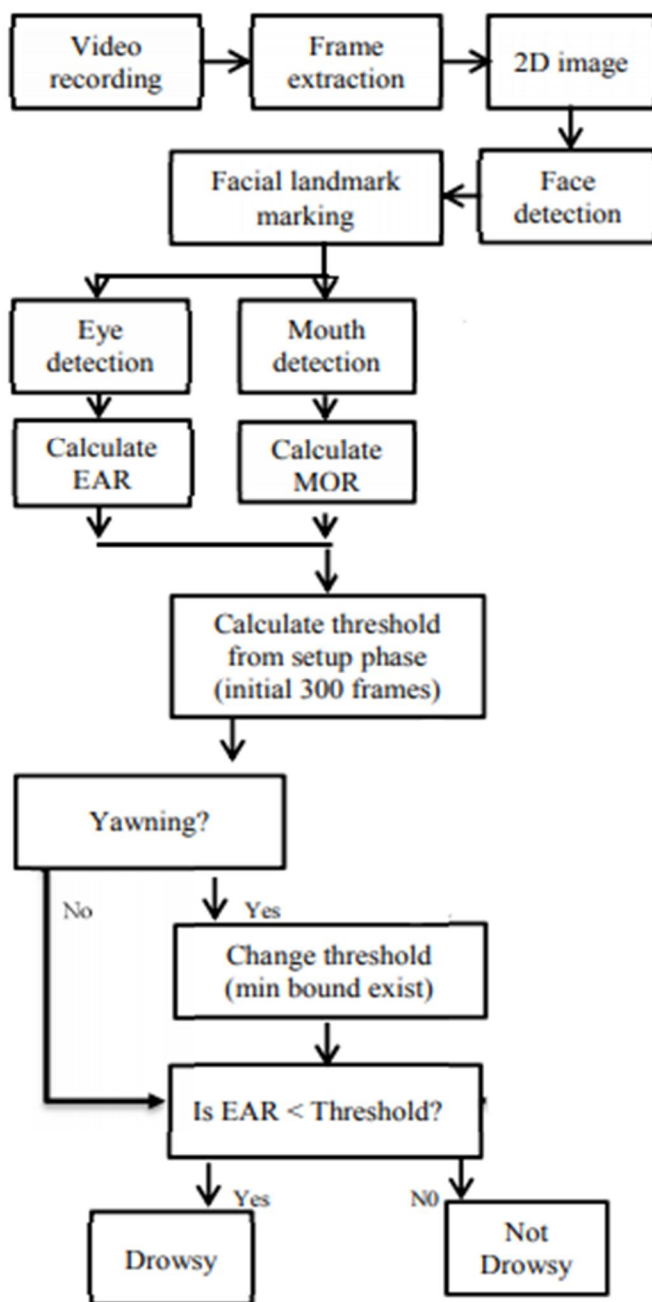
Video recording

Frame extraction

2D image

Face detection

Facial landmark marking

Eye detection

Mouth detection

Calculate EAR

Calculate MOR

Calculate threshold from setup phase (initial 300 frames)

Yawning?

No

Yes

Change threshold (min bound exist)

Is EAR < Threshold?

Yes

N0

Drowsy

Not Drowsy